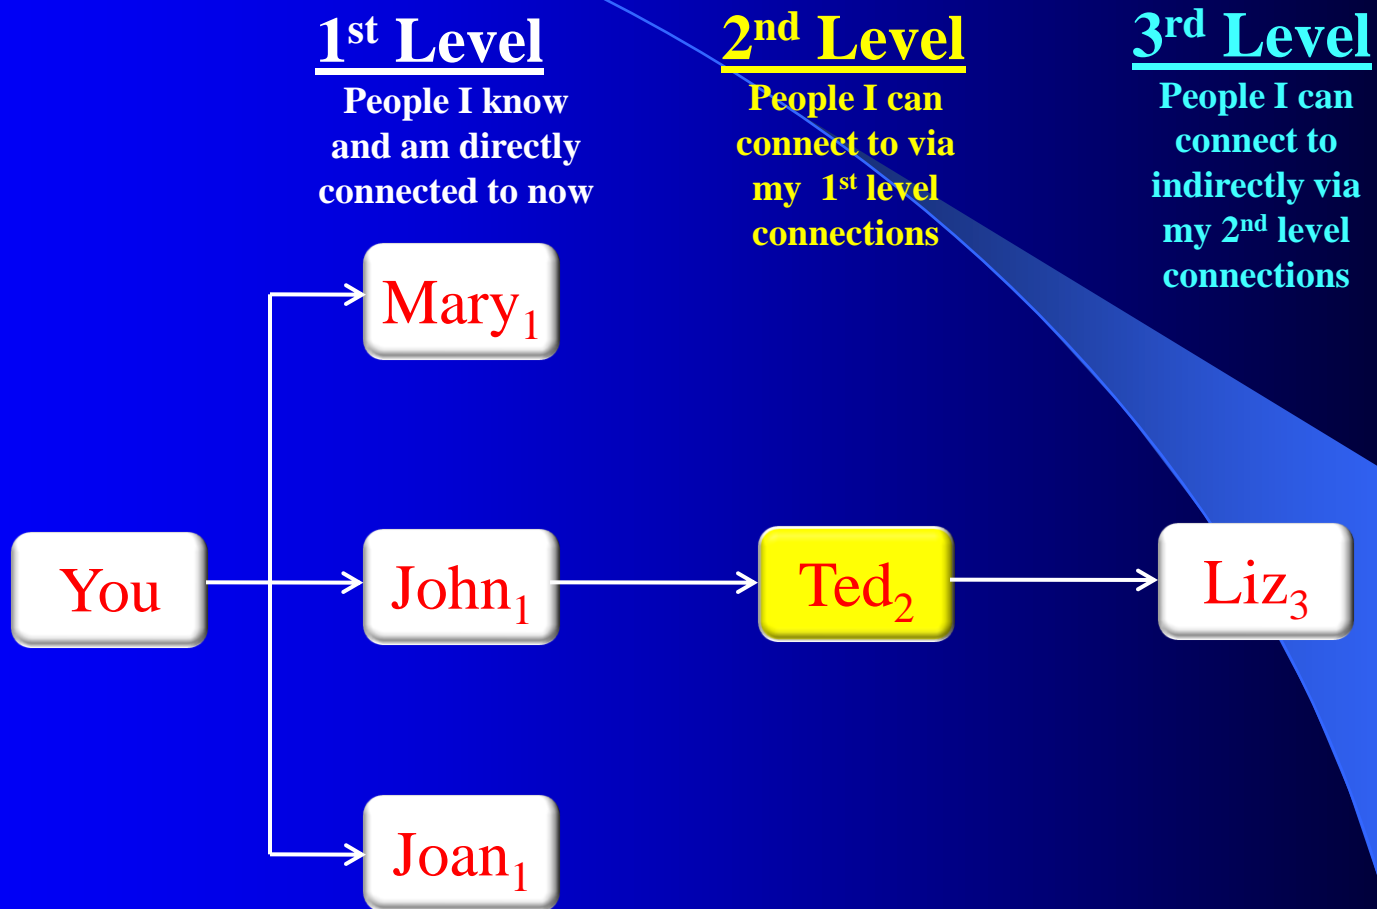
1$^{st}$ Level

People I know and am directly connected to now

2$^{nd}$ Level

People I can connect to via my 1$^{st}$ level connections

3$^{rd}$ Level

People I can connect to indirectly via my 2$^{nd}$ level connections

Mary$_1$

You

John$_1$

Ted$_2$

Liz$_3$

Joan$_1$